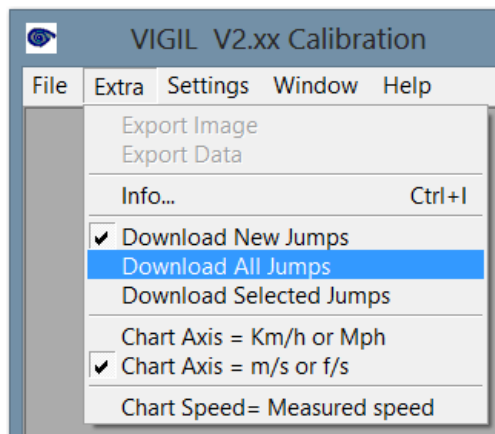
VIGIL V2.xx Calibration

File Extra Settings Window Help

Export Image
Export Data

Info... Ctrl+I

✔ Download New Jumps
Download All Jumps
Download Selected Jumps

Chart Axis = Km/h or Mph
✔ Chart Axis = m/s or f/s

Chart Speed= Measured speed